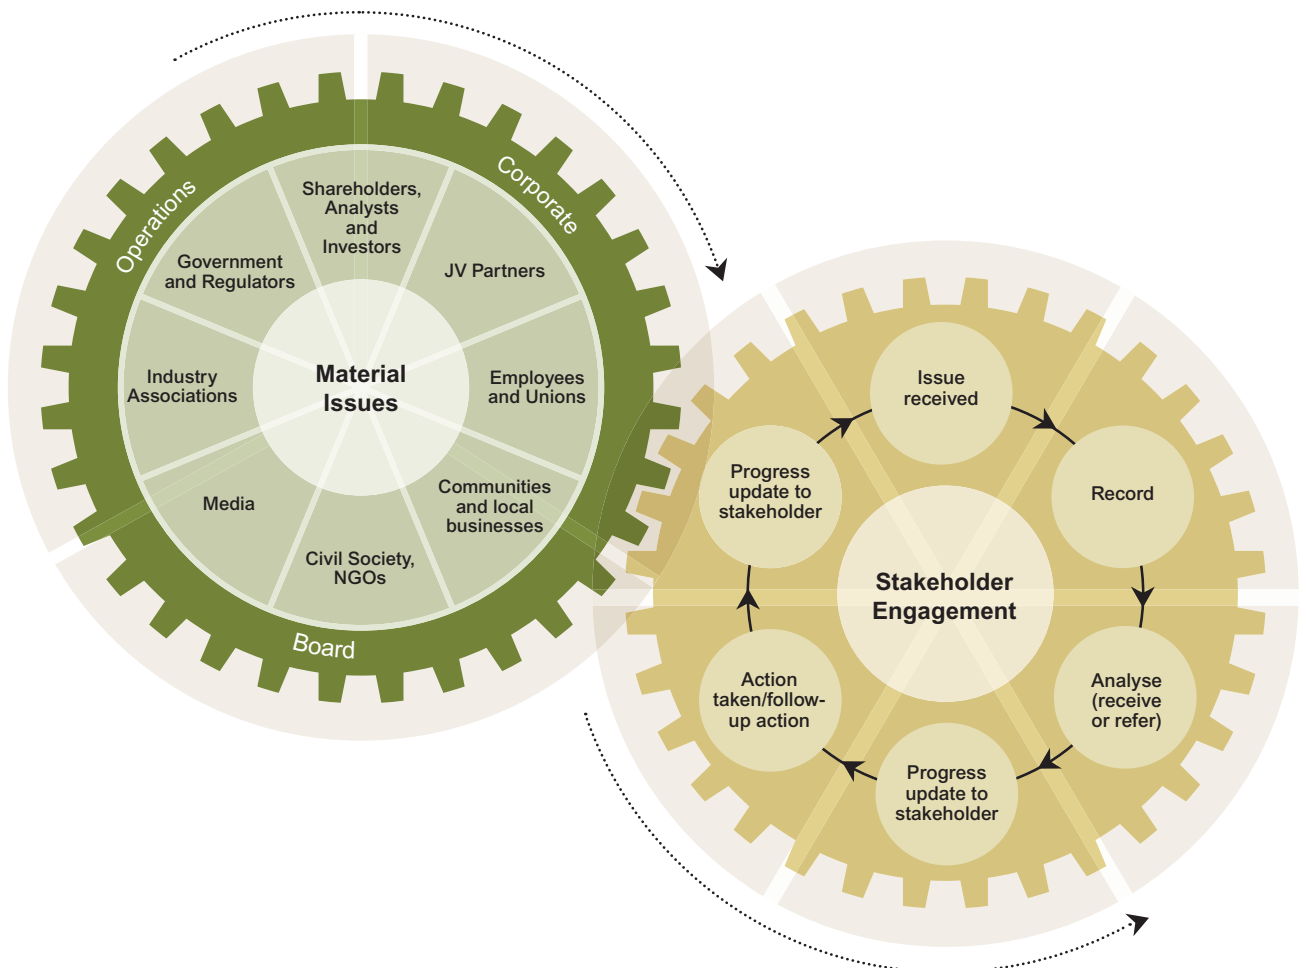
Operations

Corporate

Board

Shareholders, Analysts and Investors

JV Partners

Employees and Unions

Communities and local businesses

Civil Society, NGOs

Media

Industry Associations

Government and Regulators

Material Issues

Issue received

Record

Analyse (receive or refer)

Progress update to stakeholder

Action taken/follow-up action

Progress update to stakeholder

Stakeholder Engagement